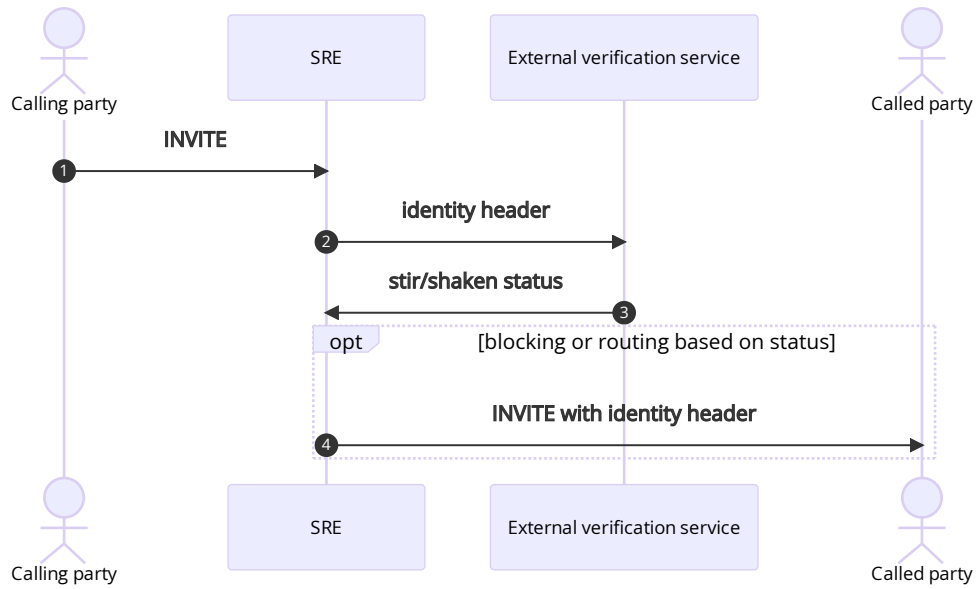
Calling party

SRE

External verification service

Called party

INVITE

1

identity header

2

stir/shaken status

3

opt

[blocking or routing based on status]

INVITE with identity header

4

Calling party

SRE

External verification service

Called party